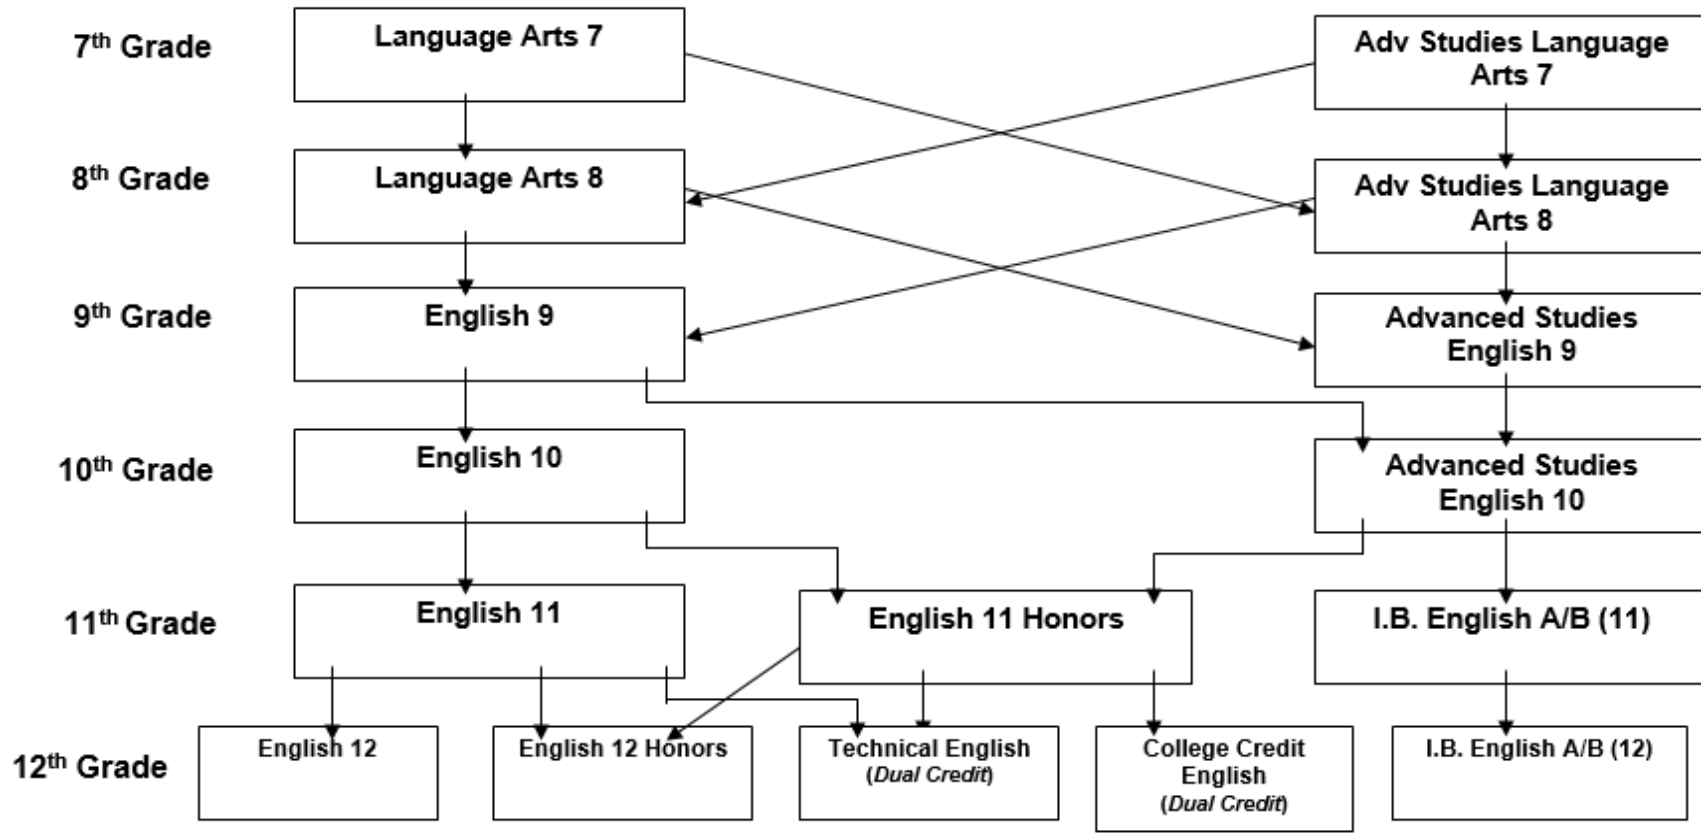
7$^{th}$ Grade
Language Arts 7
Adv Studies Language Arts 7

8$^{th}$ Grade
Language Arts 8
Adv Studies Language Arts 8

9$^{th}$ Grade
English 9
Advanced Studies English 9

10$^{th}$ Grade
English 10
Advanced Studies English 10

11$^{th}$ Grade
English 11
English 11 Honors
I.B. English A/B (11)

12$^{th}$ Grade
English 12
English 12 Honors
Technical English (*Dual Credit*)
College Credit English (*Dual Credit*)
I.B. English A/B (12)